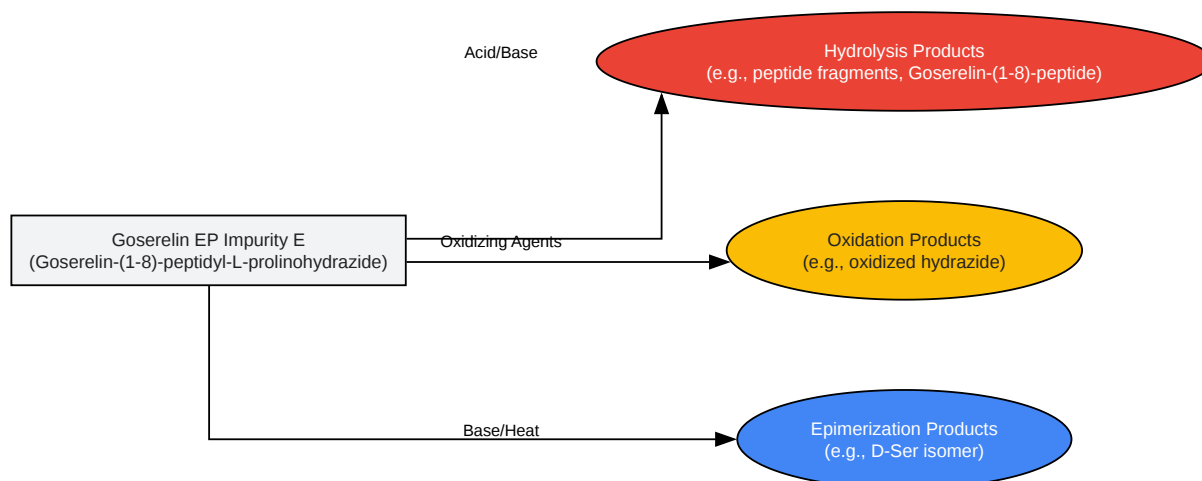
Acid/Base

Hydrolysis Products
(e.g., peptide fragments, Goserelin-(1-8)-peptide)

Goserelin EP Impurity E
(Goserelin-(1-8)-peptidyl-L-prolinohydrazide)

Oxidizing Agents

Oxidation Products
(e.g., oxidized hydrazide)

Base/Heat

Epimerization Products
(e.g., D-Ser isomer)